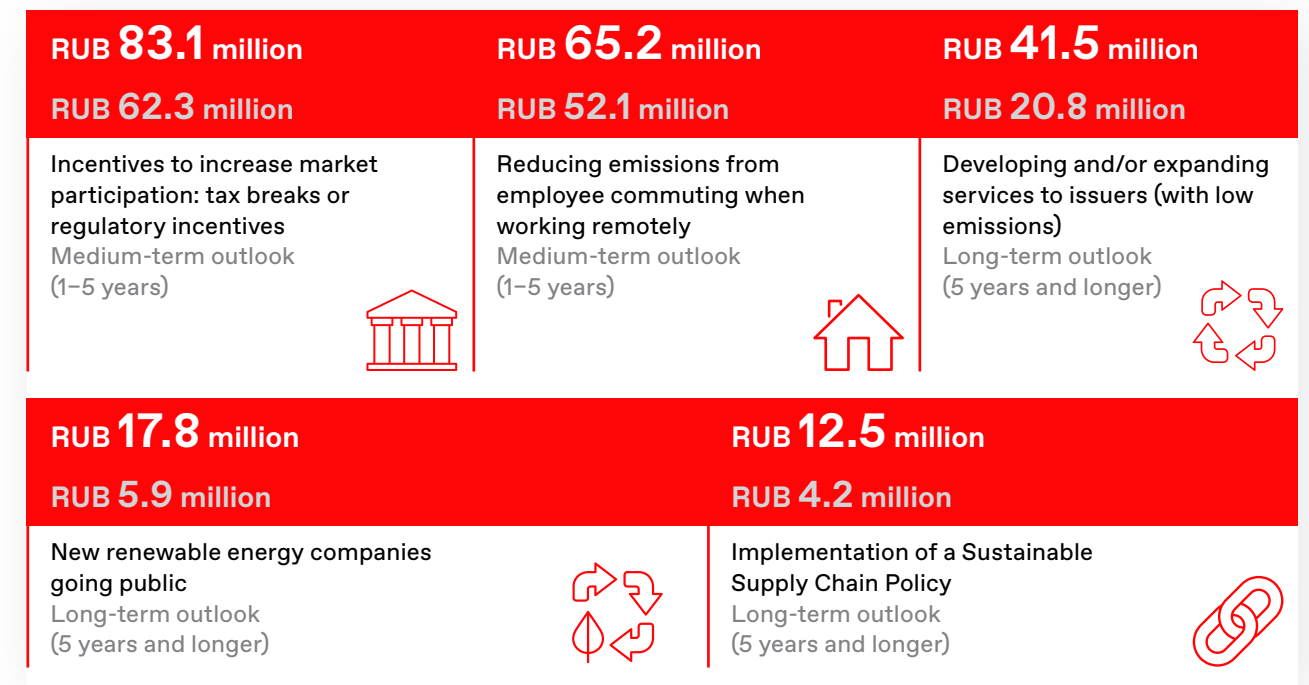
RUB 83.1 million

RUB 62.3 million

Incentives to increase market participation: tax breaks or regulatory incentives
Medium-term outlook (1–5 years)

RUB 65.2 million

RUB 52.1 million

Reducing emissions from employee commuting when working remotely
Medium-term outlook (1–5 years)

RUB 41.5 million

RUB 20.8 million

Developing and/or expanding services to issuers (with low emissions)
Long-term outlook (5 years and longer)

RUB 17.8 million

RUB 5.9 million

New renewable energy companies going public
Long-term outlook (5 years and longer)

RUB 12.5 million

RUB 4.2 million

Implementation of a Sustainable Supply Chain Policy
Long-term outlook (5 years and longer)